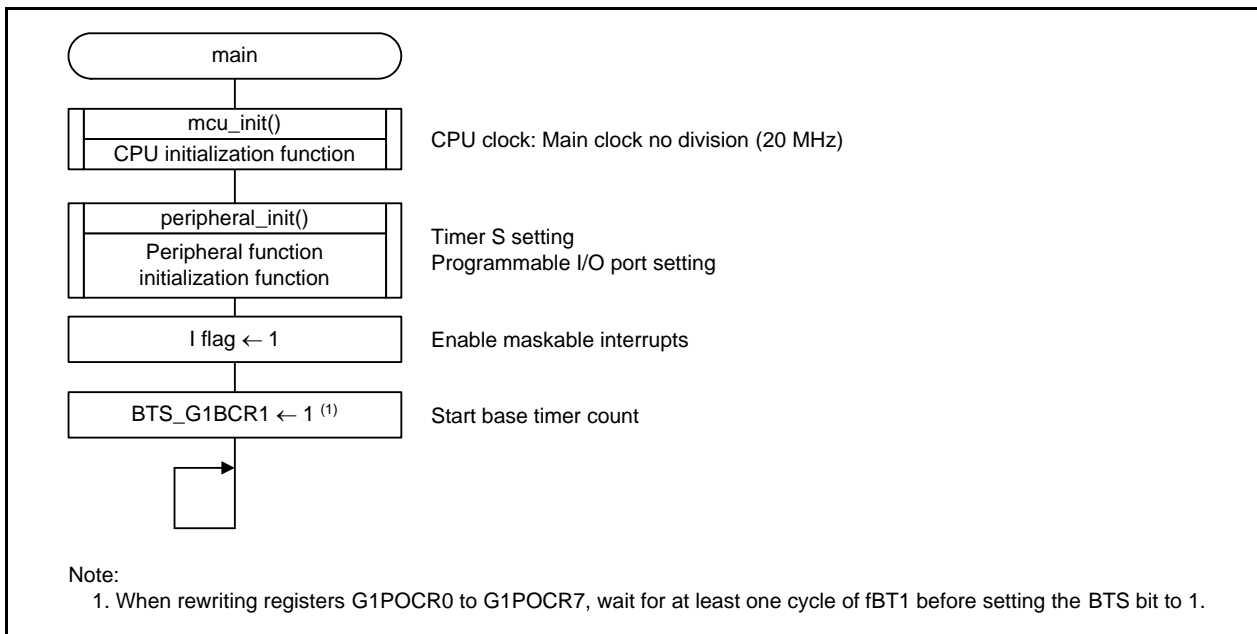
main

mcu_init()
CPU initialization function

CPU clock: Main clock no division (20 MHz)

peripheral_init()
Peripheral function initialization function

Timer S setting
Programmable I/O port setting

I flag $\leftarrow$ 1

Enable maskable interrupts

BTS_G1BCR1 $\leftarrow$ 1 $^{(1)}$

Start base timer count

Note:
1. When rewriting registers G1POCR0 to G1POCR7, wait for at least one cycle of fBT1 before setting the BTS bit to 1.